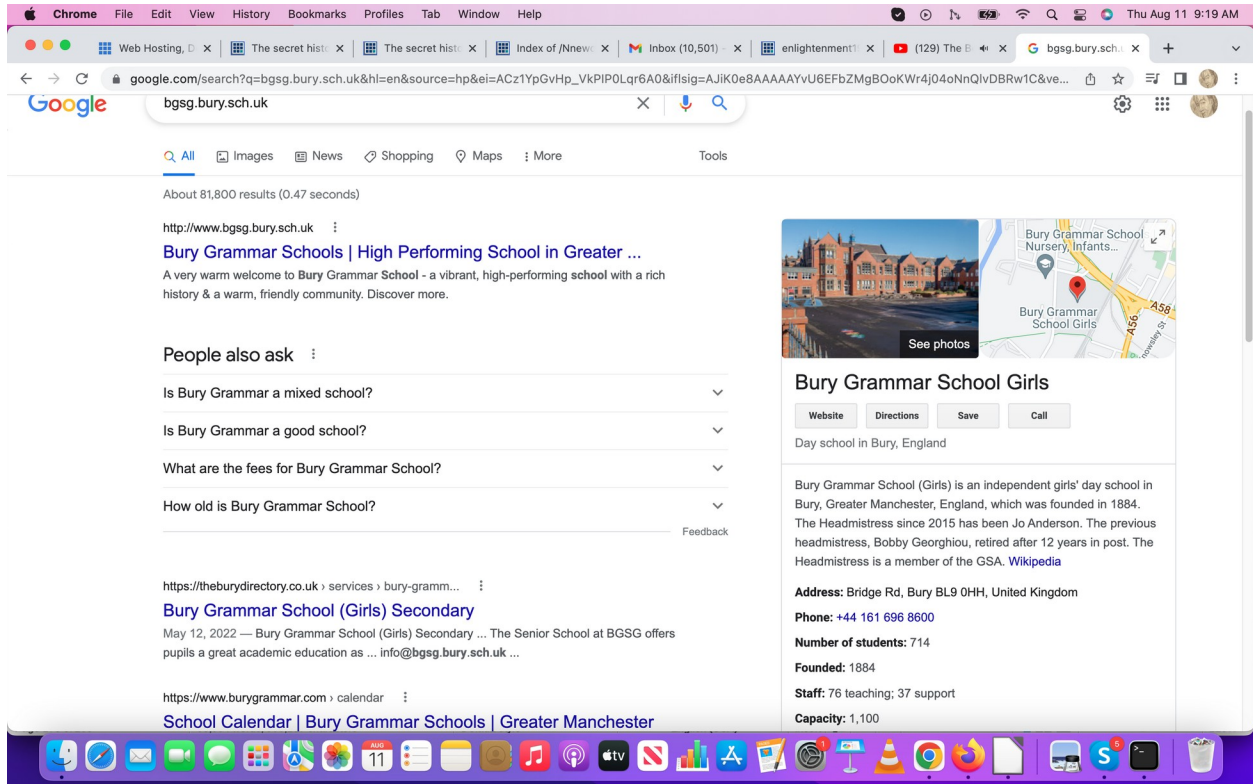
Chrome File Edit View History Bookmarks Profiles Tab Window Help

Thu Aug 11 9:19 AM

Web Hosting, D × | The secret hist × | The secret hist × | Index of /Nnew × | Inbox (10,501) × | enlightenment × | (129) The B × | bgsg.bury.sch. ×

google.com/search?q=bgsg.bury.sch.uk&hl=en&source=hp&ei=ACz1YpGvHp_VkPIP0Lqr6A0&iflsig=AJiK0e8AAAAAYvU6EFbZMgBOoKWr4j04oNnQlvDBRw1C&ve...

Google

bgsg.bury.sch.uk

All Images News Shopping Maps More Tools

About 81,800 results (0.47 seconds)

http://www.bgsg.bury.sch.uk

Bury Grammar Schools | High Performing School in Greater ...

A very warm welcome to Bury Grammar School - a vibrant, high-performing school with a rich history & a warm, friendly community. Discover more.

People also ask

Is Bury Grammar a mixed school?

Is Bury Grammar a good school?

What are the fees for Bury Grammar School?

How old is Bury Grammar School?

Feedback

https://theburydirectory.co.uk › services › bury-gramm...

Bury Grammar School (Girls) Secondary

May 12, 2022 — Bury Grammar School (Girls) Secondary ... The Senior School at BGSG offers pupils a great academic education as ... info@bgsg.bury.sch.uk ...

https://www.burygrammar.com › calendar

School Calendar | Bury Grammar Schools | Greater Manchester

See photos

Bury Grammar School Nursery, Infants...

Bury Grammar School Girls

A58

A56

Bury Grammar School Girls

Website Directions Save Call

Day school in Bury, England

Bury Grammar School (Girls) is an independent girls' day school in Bury, Greater Manchester, England, which was founded in 1884. The Headmistress since 2015 has been Jo Anderson. The previous headmistress, Bobby Georghiou, retired after 12 years in post. The Headmistress is a member of the GSA. Wikipedia

Address: Bridge Rd, Bury BL9 0HH, United Kingdom

Phone: +44 161 696 8600

Number of students: 714

Founded: 1884

Staff: 76 teaching; 37 support

Capacity: 1,100

AUG 11